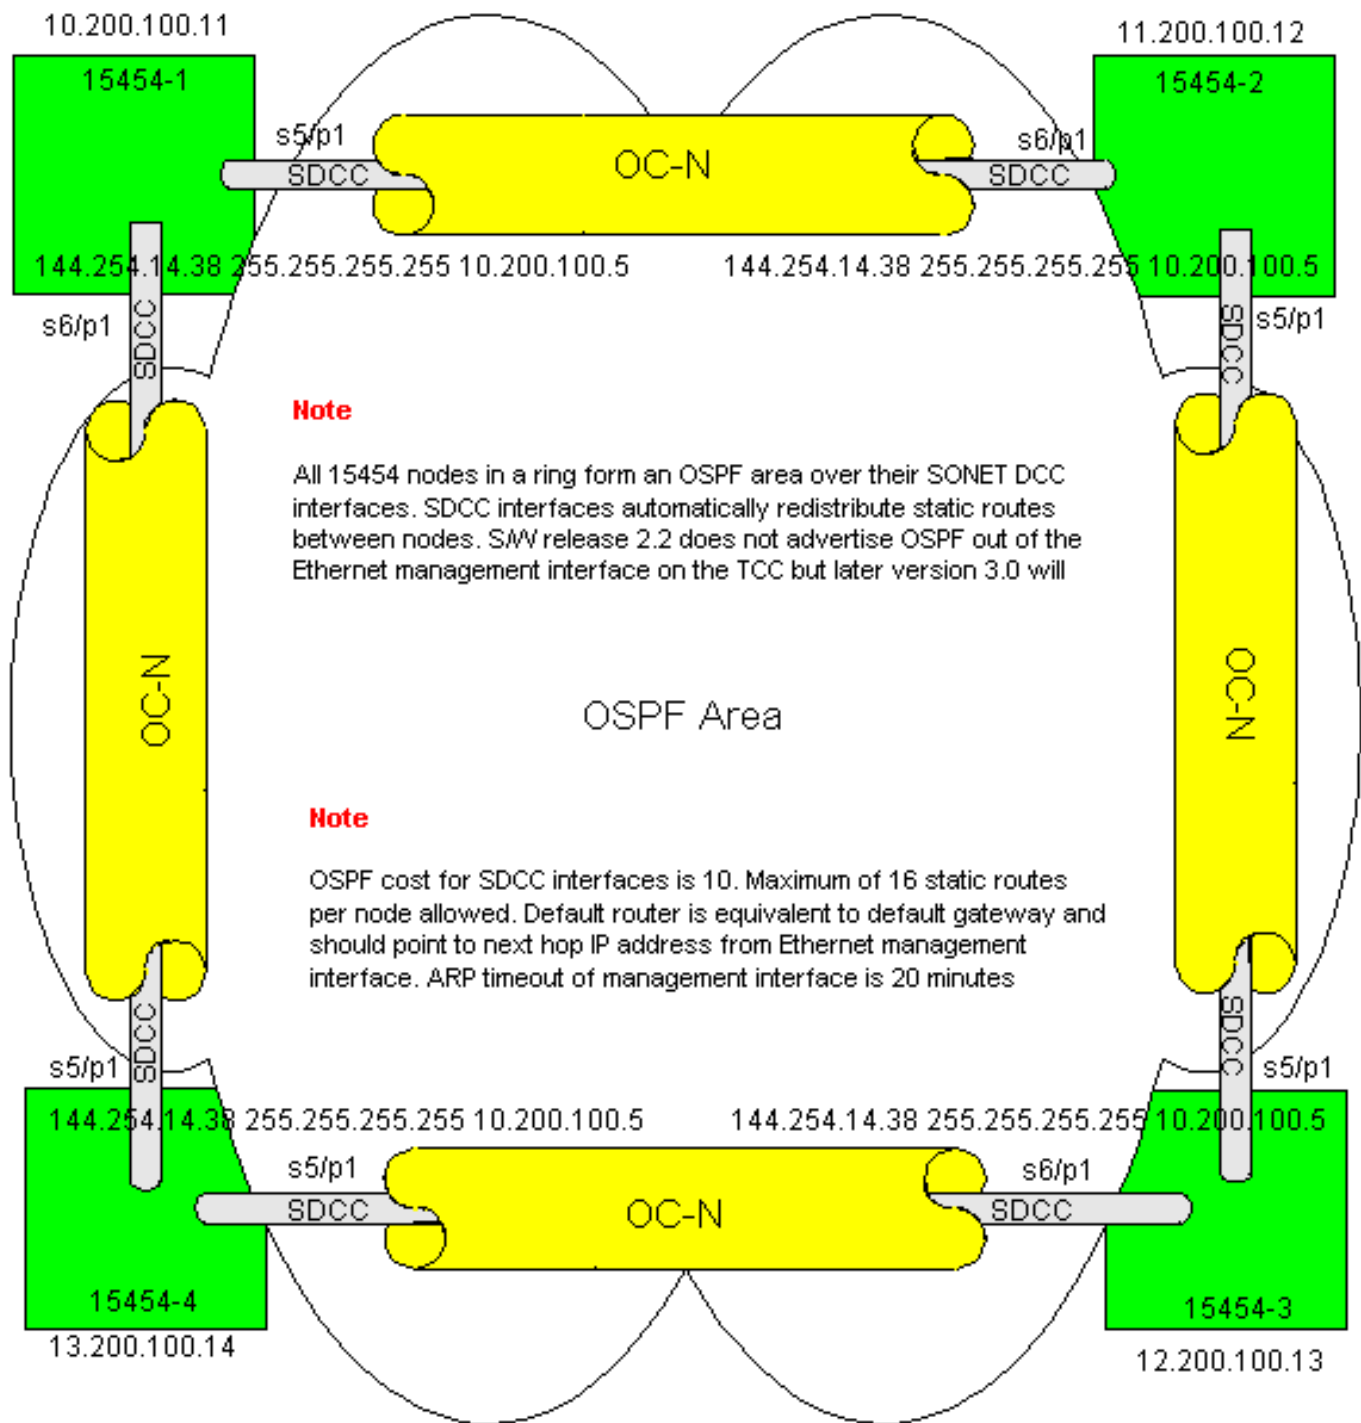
10.200.100.11

15454-1

s5/p1

SDCC

OC-N

s6/p1

SDCC

11.200.100.12

15454-2

144.254.14.38 255.255.255.255 10.200.100.5

144.254.14.38 255.255.255.255 10.200.100.5

s6/p1

SDCC

SDCC

s5/p1

Note

All 15454 nodes in a ring form an OSPF area over their SONET DCC interfaces. SDCC interfaces automatically redistribute static routes between nodes. S/W release 2.2 does not advertise OSPF out of the Ethernet management interface on the TCC but later version 3.0 will

OC-N

OSPF Area

OC-N

Note

OSPF cost for SDCC interfaces is 10. Maximum of 16 static routes per node allowed. Default router is equivalent to default gateway and should point to next hop IP address from Ethernet management interface. ARP timeout of management interface is 20 minutes

SDCC

SDCC

s5/p1

s5/p1

144.254.14.38 255.255.255.255 10.200.100.5

144.254.14.38 255.255.255.255 10.200.100.5

s5/p1

SDCC

OC-N

s6/p1

SDCC

15454-4

13.200.100.14

15454-3

12.200.100.13